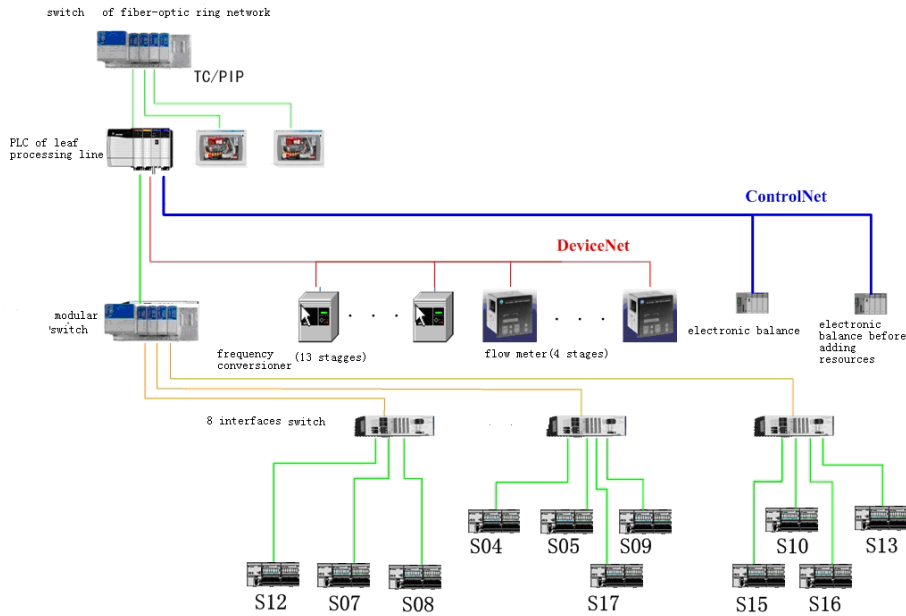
switch of fiber-optic ring network

TC/PIP

PLC of leaf processing line

ControlNet

DeviceNet

modular 'switch

frequency conversioner

(13 stagges)

flow meter(4 stages)

electronic balance

electronic balance before adding resources

8 interfaces switch

S04

S05

S09

S10

S13

S12

S07

S08

S17

S15

S16